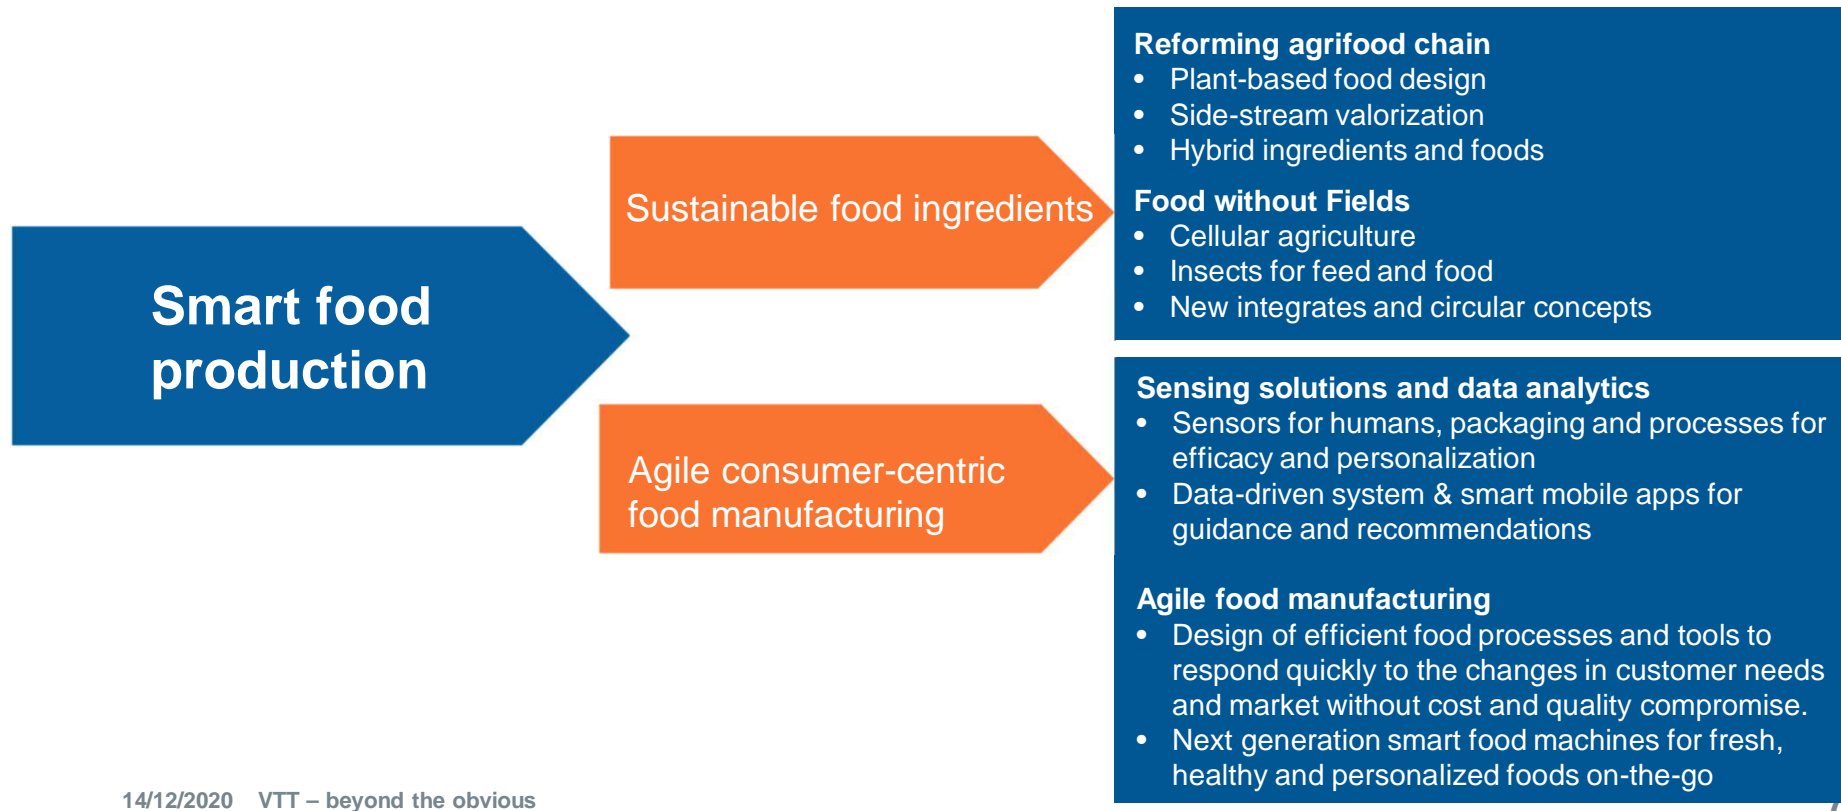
Smart food production

Sustainable food ingredients

Agile consumer-centric food manufacturing

Reforming agrifood chain
• Plant-based food design
• Side-stream valorization
• Hybrid ingredients and foods

Food without Fields
• Cellular agriculture
• Insects for feed and food
• New integrates and circular concepts

Sensing solutions and data analytics
• Sensors for humans, packaging and processes for efficacy and personalization
• Data-driven system & smart mobile apps for guidance and recommendations

Agile food manufacturing
• Design of efficient food processes and tools to respond quickly to the changes in customer needs and market without cost and quality compromise.
• Next generation smart food machines for fresh, healthy and personalized foods on-the-go

14/12/2020 VTT – beyond the obvious